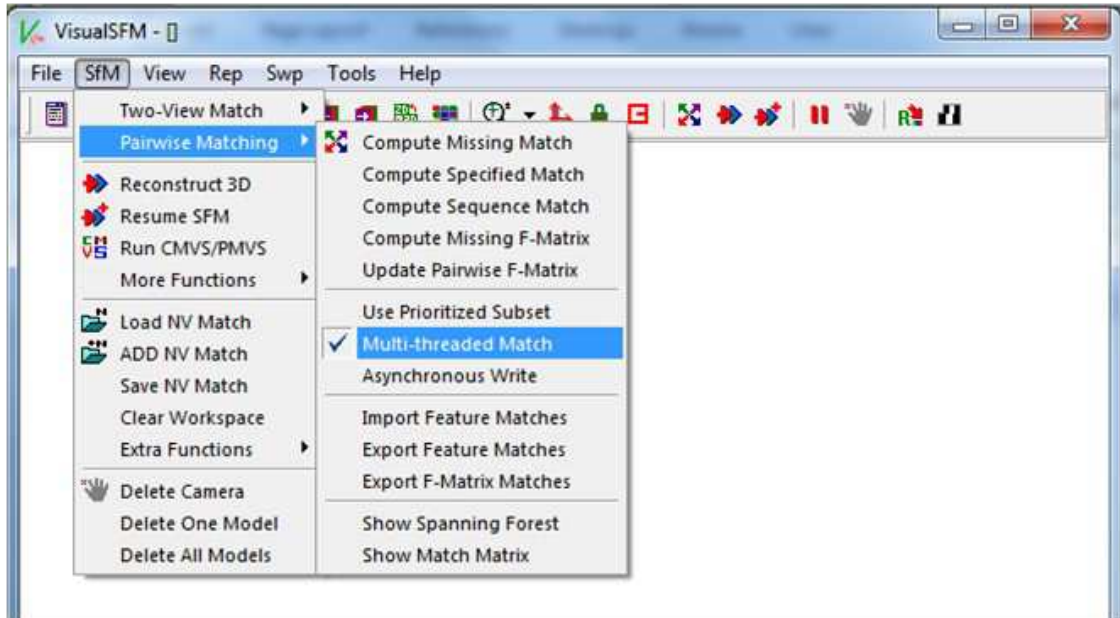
VisualSFM - []

File SfM View Rep Swp Tools Help

Two-View Match
Pairwise Matching
Reconstruct 3D
Resume SFM
Run CMVS/PMVS
More Functions
Load NV Match
ADD NV Match
Save NV Match
Clear Workspace
Extra Functions
Delete Camera
Delete One Model
Delete All Models

Compute Missing Match
Compute Specified Match
Compute Sequence Match
Compute Missing F-Matrix
Update Pairwise F-Matrix
Use Prioritized Subset
Multi-threaded Match
Asynchronous Write
Import Feature Matches
Export Feature Matches
Export F-Matrix Matches
Show Spanning Forest
Show Match Matrix